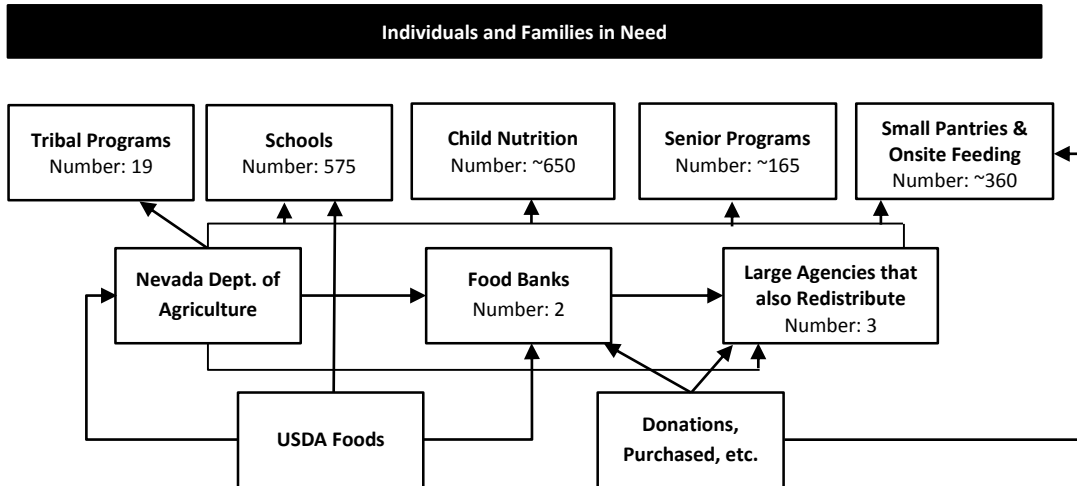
Individuals and Families in Need

Tribal Programs
Number: 19

Schools
Number: 575

Child Nutrition
Number: ~650

Senior Programs
Number: ~165

Small Pantries & Onsite Feeding
Number: ~360

Nevada Dept. of Agriculture

Food Banks
Number: 2

Large Agencies that also Redistribute
Number: 3

USDA Foods

Donations, Purchased, etc.